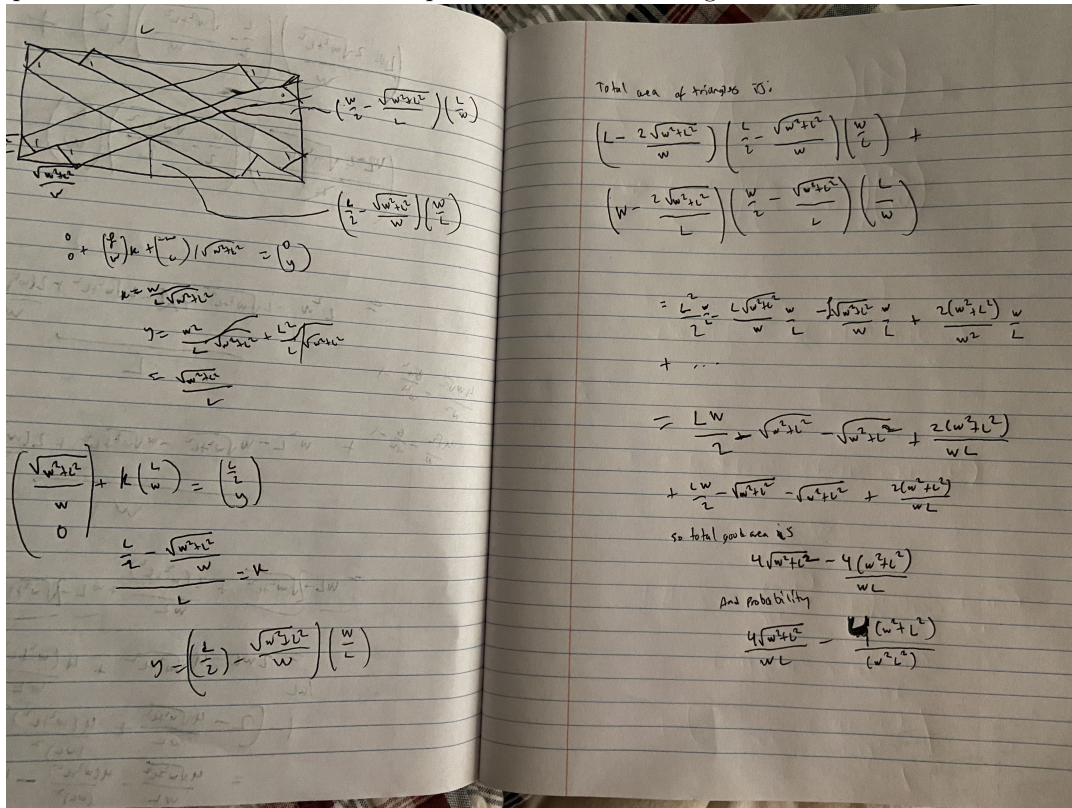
L

$\frac{\sqrt{w^2+L^2}}{L}$

$\left(\frac{w}{2}-\frac{\sqrt{w^2+L^2}}{L}\right)\left(\frac{L}{w}\right)$

$\left(\frac{L}{2}-\frac{\sqrt{w^2+L^2}}{w}\right)\left(\frac{w}{L}\right)$

$\binom{0}{0}+\binom{L}{w}k+\binom{-w}{L}/\sqrt{w^2+L^2}=\binom{0}{y}$

$k=\frac{w}{L\sqrt{w^2+L^2}}$

$y=\frac{w^2}{L\sqrt{w^2+L^2}}+\frac{L^2}{L\sqrt{w^2+L^2}}$

$=\frac{\sqrt{w^2+L^2}}{L}$

$\begin{pmatrix}\frac{\sqrt{w^2+L^2}}{w}\\0\end{pmatrix}+k\binom{L}{w}=\binom{\frac{L}{2}}{y}$

$\frac{\frac{L}{2}-\frac{\sqrt{w^2+L^2}}{w}}{L}=k$

$y=\left(\frac{L}{2}-\frac{\sqrt{w^2+L^2}}{w}\right)\left(\frac{w}{L}\right)$

Total area of triangles is:

$\left(L-\frac{2\sqrt{w^2+L^2}}{w}\right)\left(\frac{L}{2}-\frac{\sqrt{w^2+L^2}}{w}\right)\left(\frac{w}{L}\right)+$

$\left(w-\frac{2\sqrt{w^2+L^2}}{L}\right)\left(\frac{w}{2}-\frac{\sqrt{w^2+L^2}}{L}\right)\left(\frac{L}{w}\right)$

$=\frac{L^2}{2}\frac{w}{L}-\frac{L\sqrt{w^2+L^2}}{w}\frac{w}{L}-\frac{\sqrt{w^2+L^2}}{w}\frac{w}{L}+\frac{2(w^2+L^2)}{w^2}\frac{w}{L}$

$+\ \dots$

$=\frac{Lw}{2}+\sqrt{w^2+L^2}-\sqrt{w^2+L^2}+\frac{2(w^2+L^2)}{wL}$

$+\frac{Lw}{2}-\sqrt{w^2+L^2}-\sqrt{w^2+L^2}+\frac{2(w^2+L^2)}{wL}$

so total good area is

$4\sqrt{w^2+L^2}-\frac{4(w^2+L^2)}{wL}$

And probability

$\frac{4\sqrt{w^2+L^2}}{wL}-\frac{4(w^2+L^2)}{(w^2L^2)}$